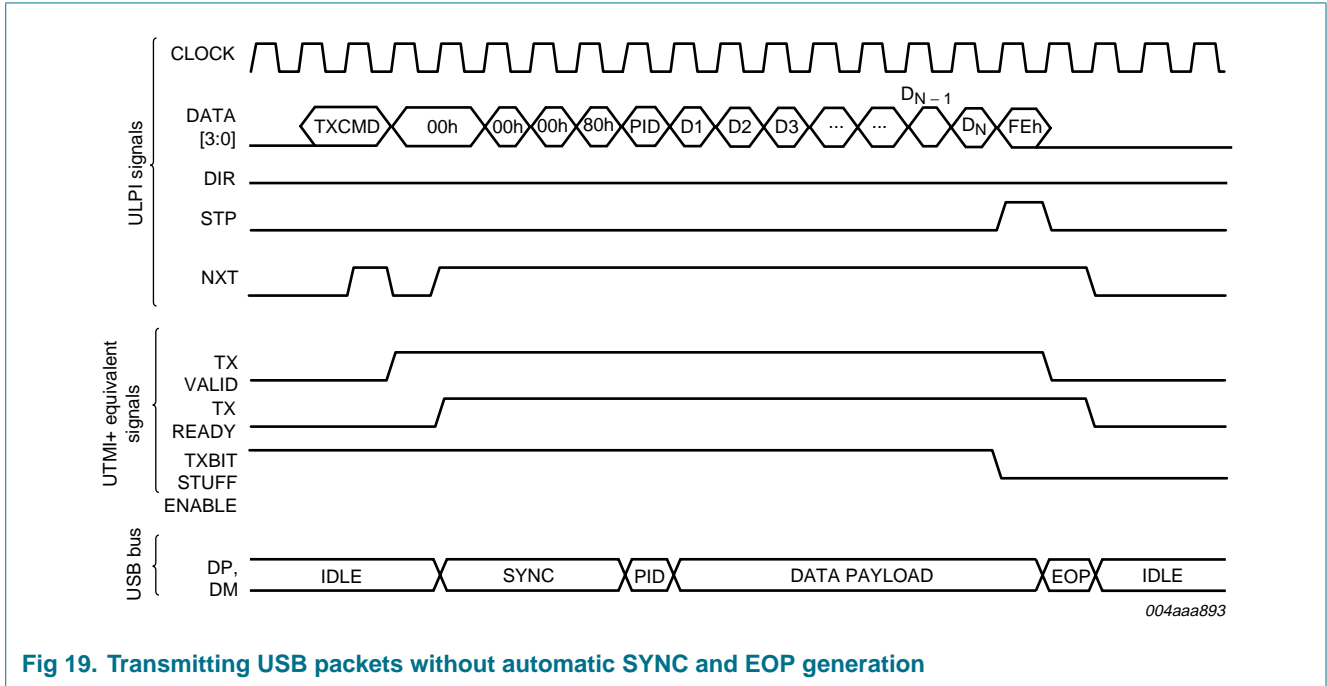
ULPI signals

CLOCK

DATA [3:0]

TXCMD 00h 00h 00h 80h PID D1 D2 D3 ... ... $D_{N-1}$ $D_N$ FEh

DIR

STP

NXT

UTMI+ equivalent signals

TX VALID

TX READY

TXBIT STUFF ENABLE

USB bus

DP, DM

IDLE SYNC PID DATA PAYLOAD EOP IDLE

004aaa893

Fig 19. Transmitting USB packets without automatic SYNC and EOP generation